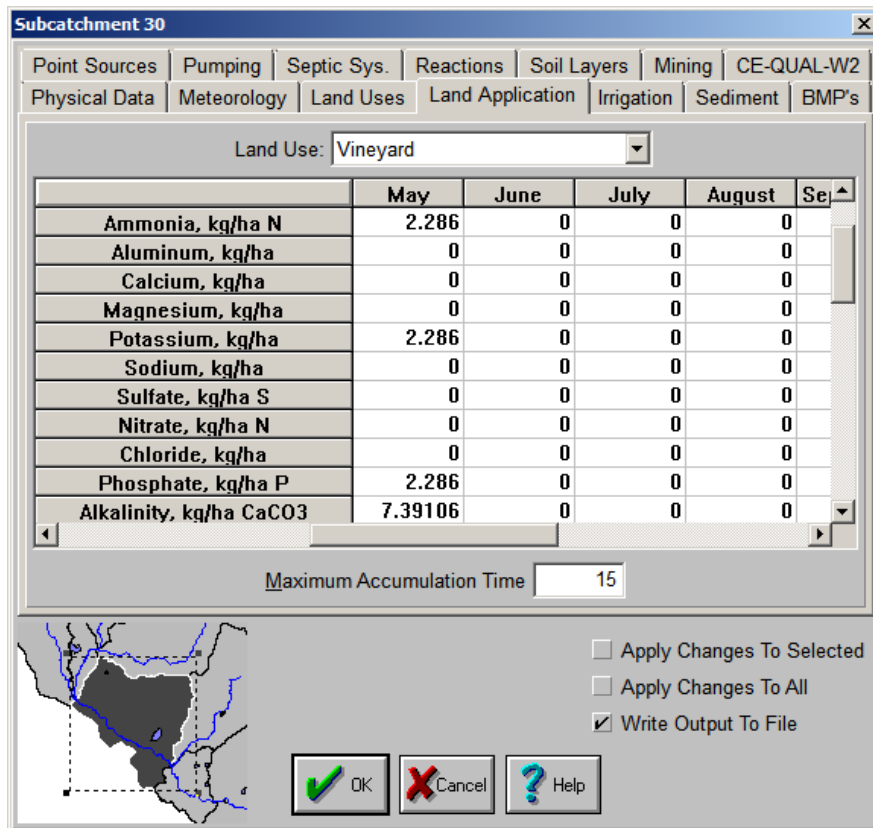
Subcatchment 30

Point Sources | Pumping | Septic Sys. | Reactions | Soil Layers | Mining | CE-QUAL-W2
Physical Data | Meteorology | Land Uses | Land Application | Irrigation | Sediment | BMP's

Land Use: Vineyard

| | May | June | July | August | Se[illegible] |
|---|---|---|---|---|---|
| Ammonia, kg/ha N | 2.286 | 0 | 0 | 0 | |
| Aluminum, kg/ha | 0 | 0 | 0 | 0 | |
| Calcium, kg/ha | 0 | 0 | 0 | 0 | |
| Magnesium, kg/ha | 0 | 0 | 0 | 0 | |
| Potassium, kg/ha | 2.286 | 0 | 0 | 0 | |
| Sodium, kg/ha | 0 | 0 | 0 | 0 | |
| Sulfate, kg/ha S | 0 | 0 | 0 | 0 | |
| Nitrate, kg/ha N | 0 | 0 | 0 | 0 | |
| Chloride, kg/ha | 0 | 0 | 0 | 0 | |
| Phosphate, kg/ha P | 2.286 | 0 | 0 | 0 | |
| Alkalinity, kg/ha CaCO3 | 7.39106 | 0 | 0 | 0 | |

Maximum Accumulation Time 15

Apply Changes To Selected
Apply Changes To All
✔ Write Output To File

OK
Cancel
Help